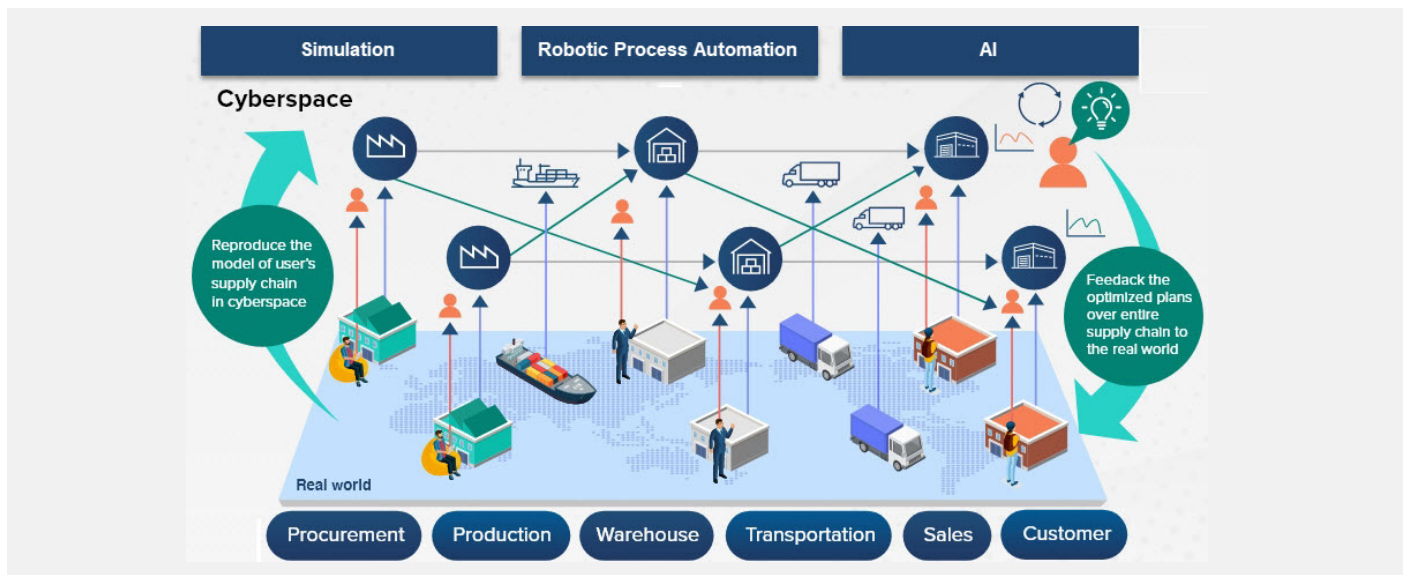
Simulation

Robotic Process Automation

AI

Cyberspace

Reproduce the model of user's supply chain in cyberspace

Feedack the optimized plans over entire supply chain to the real world

Real world

Procurement

Production

Warehouse

Transportation

Sales

Customer